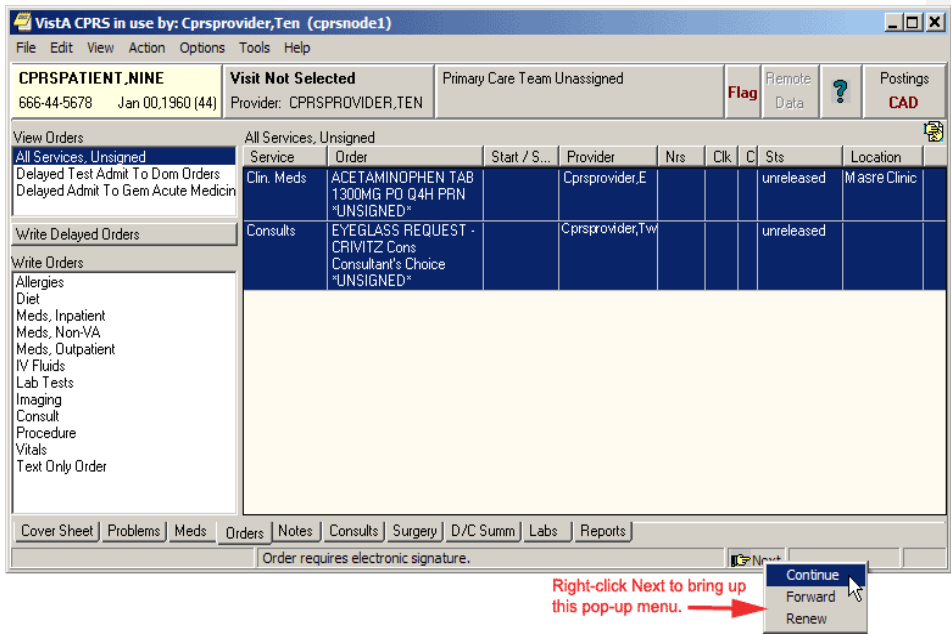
VistA CPRS in use by: Cprsprovider,Ten (cprsnode1)

File Edit View Action Options Tools Help

CPRSPATIENT,NINE
666-44-5678 Jan 00,1960 (44)

Visit Not Selected
Provider: CPRSPROVIDER,TEN

Primary Care Team Unassigned

Flag

Remote Data

?

Postings
CAD

View Orders
All Services, Unsigned
Delayed Test Admit To Dom Orders
Delayed Admit To Gem Acute Medicin

Write Delayed Orders

Write Orders
Allergies
Diet
Meds, Inpatient
Meds, Non-VA
Meds, Outpatient
IV Fluids
Lab Tests
Imaging
Consult
Procedure
Vitals
Text Only Order

All Services, Unsigned

| Service | Order | Start / S... | Provider | Nrs | Clk | C | Sts | Location |
|---|---|---|---|---|---|---|---|---|
| Clin. Meds | ACETAMINOPHEN TAB 1300MG PO Q4H PRN *UNSIGNED* | | Cprsprovider,E | | | | unreleased | Masre Clinic |
| Consults | EYEGLASS REQUEST - CRIVITZ Cons Consultant's Choice *UNSIGNED* | | Cprsprovider,Tw | | | | unreleased | |

Cover Sheet | Problems | Meds | Orders | Notes | Consults | Surgery | D/C Summ | Labs | Reports

Order requires electronic signature.

Next

Continue
Forward
Renew

Right-click Next to bring up this pop-up menu.